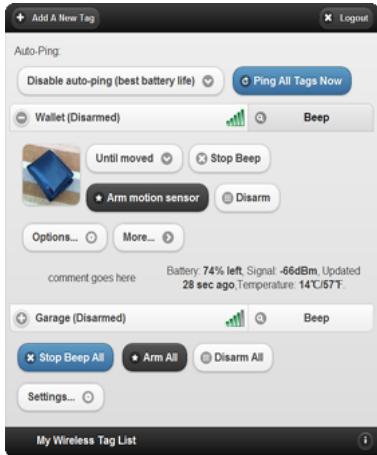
Add A New Tag

Logout

Auto-Ping:

Disable auto-ping (best battery life)

Ping All Tags Now

Wallet (Disarmed)

Beep

Until moved

Stop Beep

Arm motion sensor

Disarm

Options...

More...

comment goes here

Battery: **74% left**, Signal: **-66dBm**, Updated **28 sec ago**,Temperature: **14℃/57℉**.

Garage (Disarmed)

Beep

Stop Beep All

Arm All

Disarm All

Settings...

My Wireless Tag List